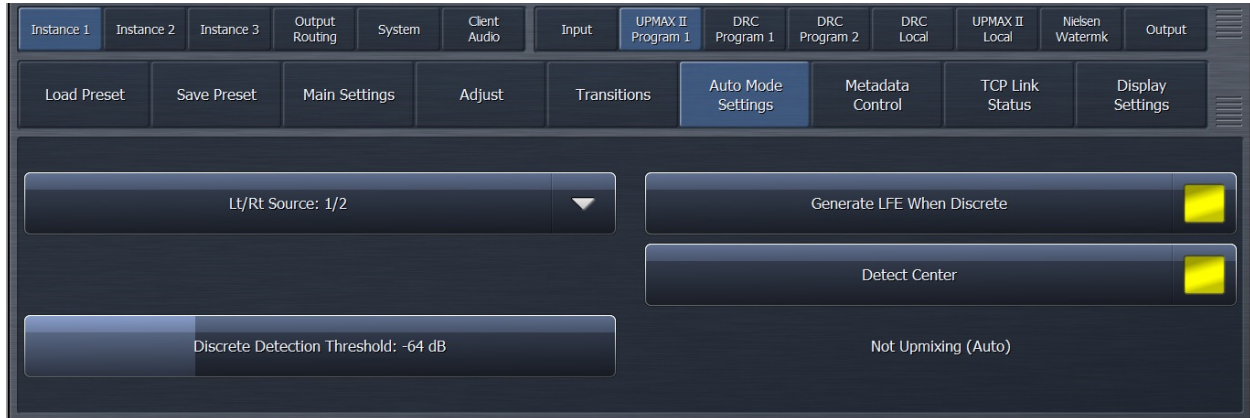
Instance 1
Instance 2
Instance 3
Output Routing
System
Client Audio
Input
UPMAX II Program 1
DRC Program 1
DRC Program 2
DRC Local
UPMAX II Local
Nielsen Watermk
Output

Load Preset
Save Preset
Main Settings
Adjust
Transitions
Auto Mode Settings
Metadata Control
TCP Link Status
Display Settings

Lt/Rt Source: 1/2

Generate LFE When Discrete

Detect Center

Discrete Detection Threshold: -64 dB

Not Upmixing (Auto)